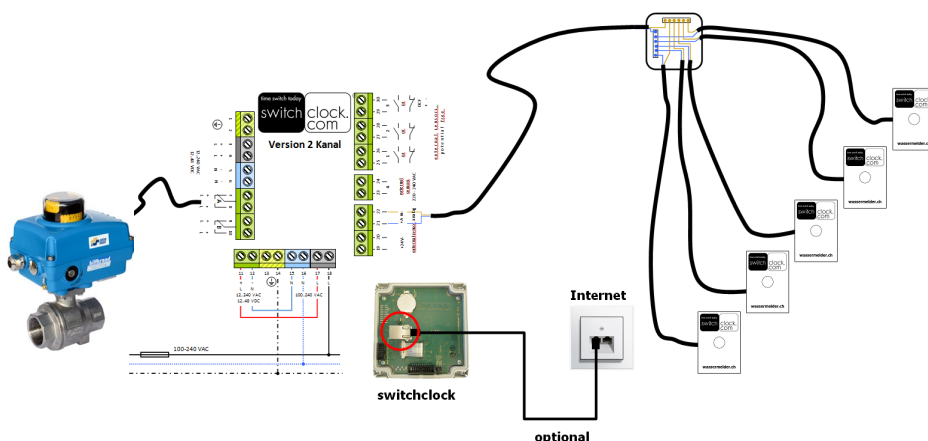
time switch today
switch clock.com
Version 2 Kanal
12..240 VAC
12..48 VDC
100..240 VAC
100-240 VAC
switchclock
Internet
optional
switch clock.com
wassermelder.ch
switch clock.com
wassermelder.ch
switch clock.com
wassermelder.ch
switch clock.com
wassermelder.ch
switch clock.com
wassermelder.ch